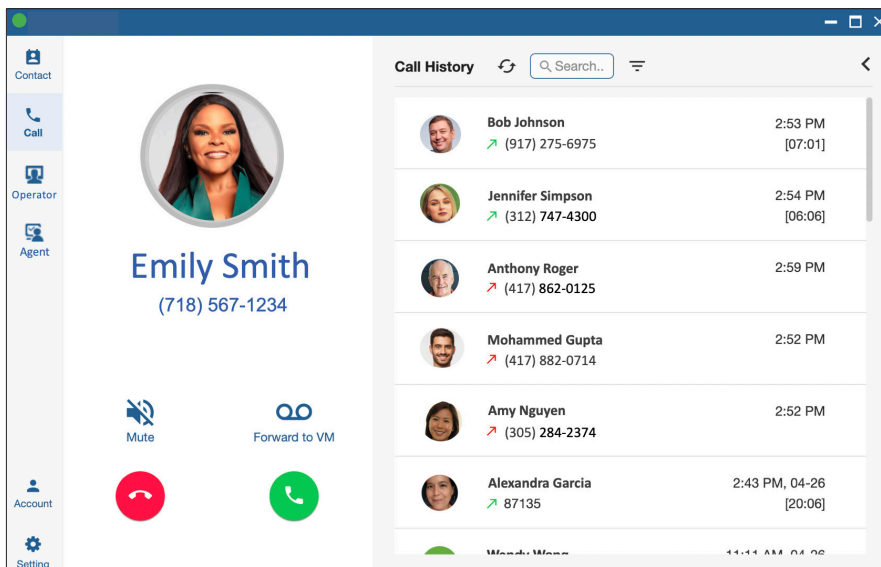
Contact

Call

Operator

Agent

Account

Setting

Emily Smith

(718) 567-1234

Mute

Forward to VM

Call History

Search..

| | | |
|---|---|---|
| Bob Johnson | (917) 275-6975 | 2:53 PM [07:01] |
| Jennifer Simpson | (312) 747-4300 | 2:54 PM [06:06] |
| Anthony Roger | (417) 862-0125 | 2:59 PM |
| Mohammed Gupta | (417) 882-0714 | 2:52 PM |
| Amy Nguyen | (305) 284-2374 | 2:52 PM |
| Alexandra Garcia | 87135 | 2:43 PM, 04-26 [20:06] |
| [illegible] | | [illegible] |